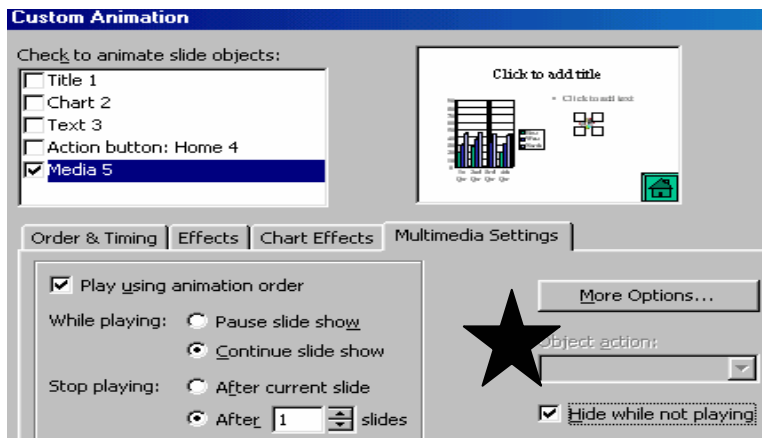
Custom Animation

Check to animate slide objects:

Title 1
Chart 2
Text 3
Action button: Home 4
Media 5

Click to add title

• Click to add text

Order & Timing | Effects | Chart Effects | Multimedia Settings

Play using animation order

While playing: Pause slide show
Continue slide show

Stop playing: After current slide
After 1 slides

More Options...

Object action:

Hide while not playing